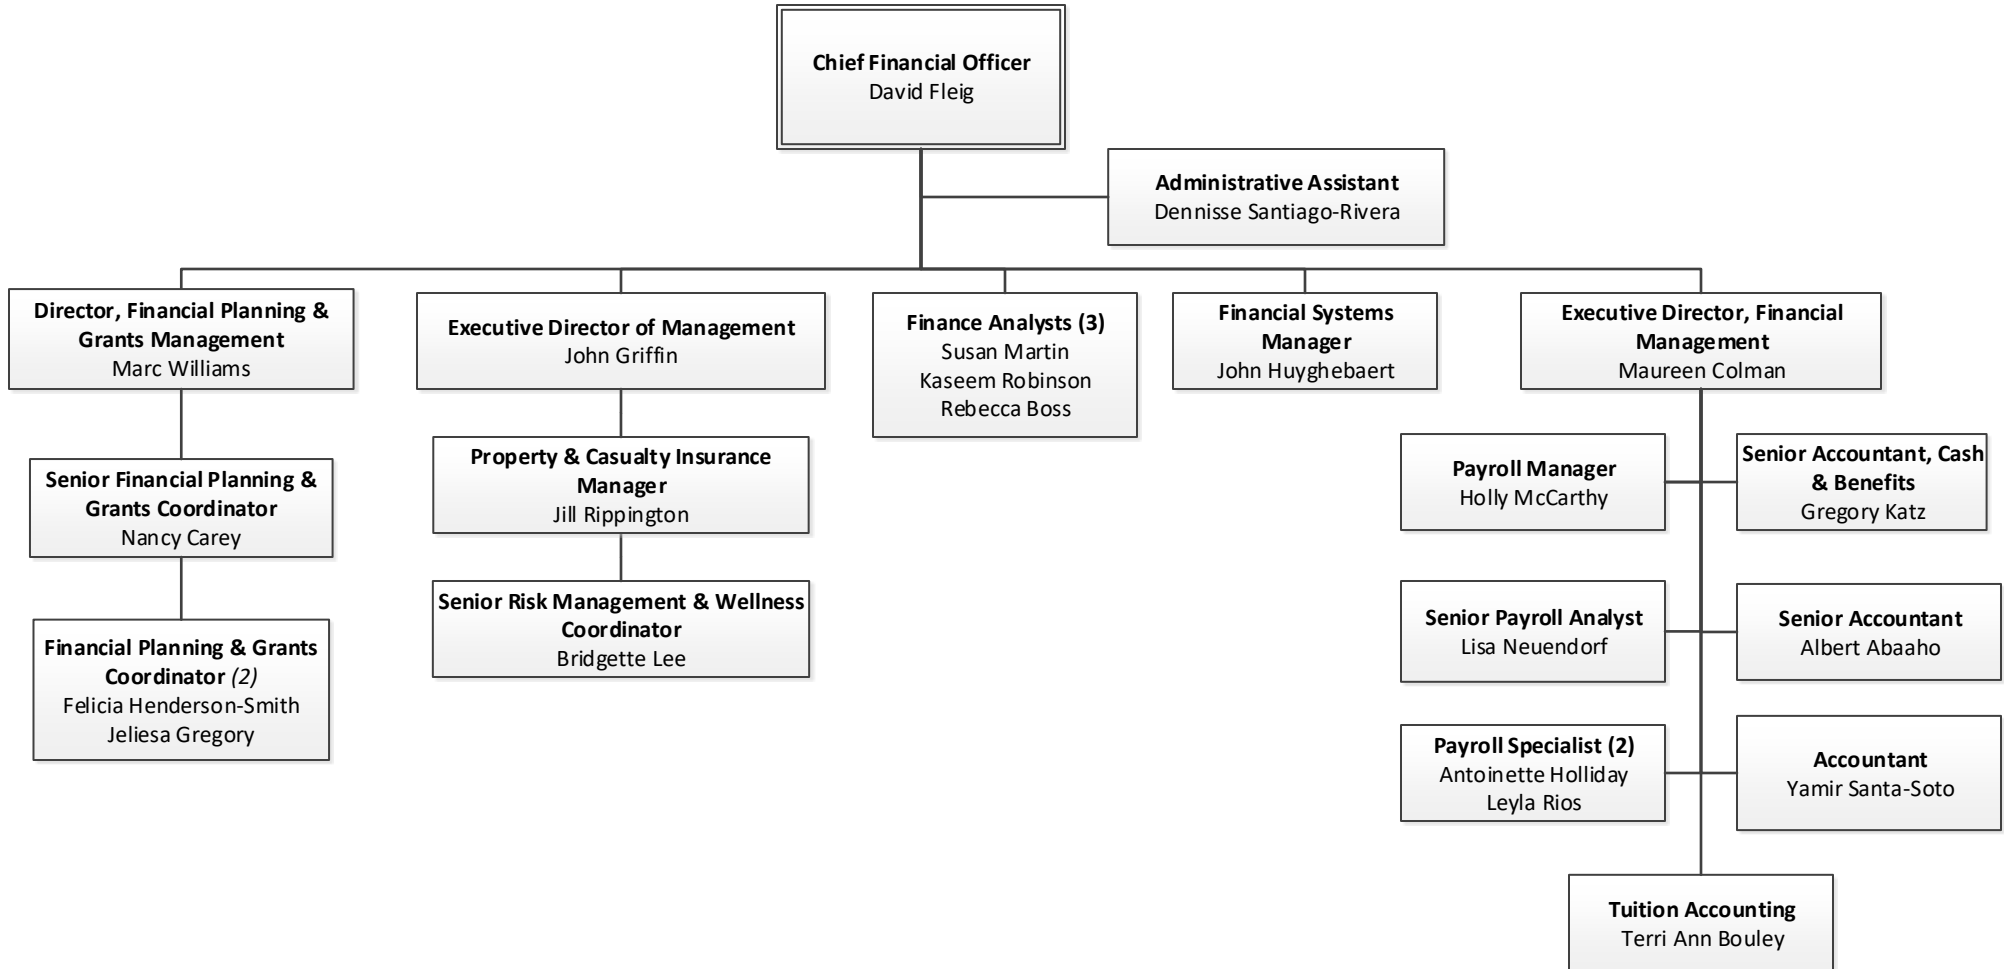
Chief Financial Officer
David Fleig

Administrative Assistant
Dennisse Santiago-Rivera

Director, Financial Planning & Grants Management
Marc Williams

Senior Financial Planning & Grants Coordinator
Nancy Carey

Financial Planning & Grants Coordinator (2)
Felicia Henderson-Smith
Jeliesa Gregory

Executive Director of Management
John Griffin

Property & Casualty Insurance Manager
Jill Rippington

Senior Risk Management & Wellness Coordinator
Bridgette Lee

Finance Analysts (3)
Susan Martin
Kaseem Robinson
Rebecca Boss

Financial Systems Manager
John Huyghebaert

Executive Director, Financial Management
Maureen Colman

Payroll Manager
Holly McCarthy

Senior Accountant, Cash & Benefits
Gregory Katz

Senior Payroll Analyst
Lisa Neuendorf

Senior Accountant
Albert Abaaho

Payroll Specialist (2)
Antoinette Holliday
Leyla Rios

Accountant
Yamir Santa-Soto

Tuition Accounting
Terri Ann Bouley